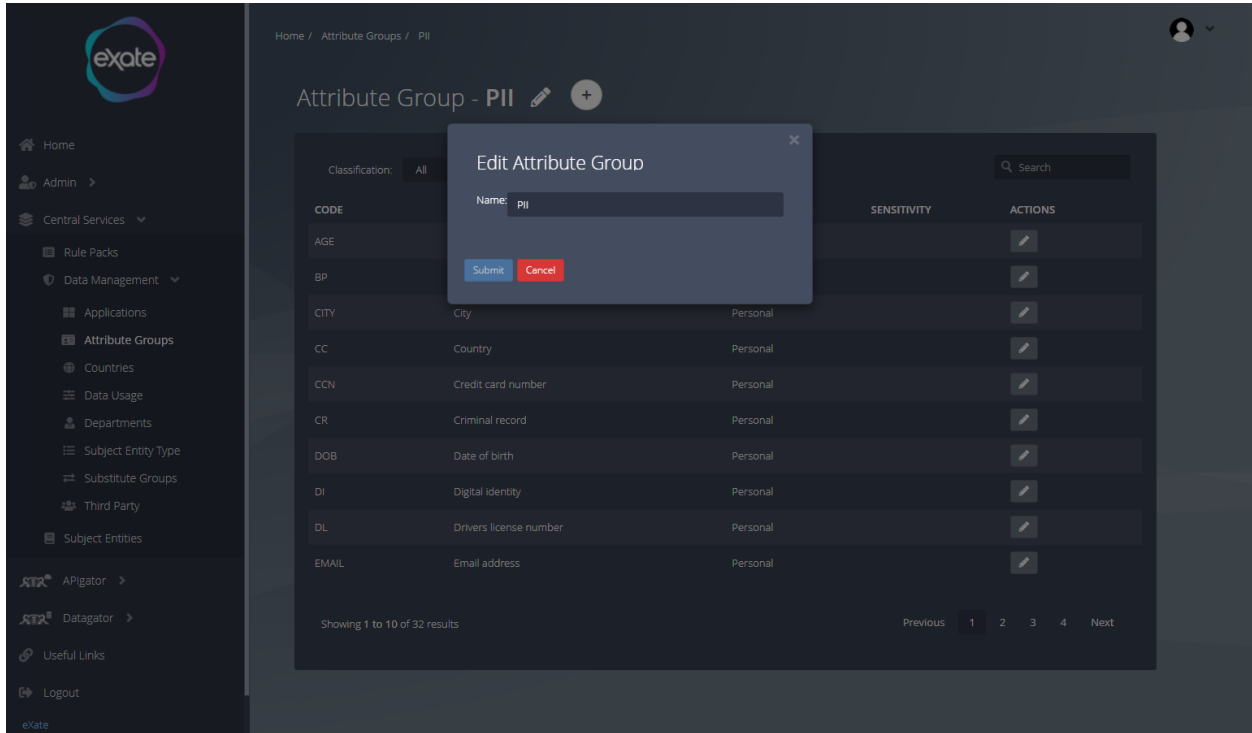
exate

Home
Admin >
Central Services
Rule Packs
Data Management
Applications
Attribute Groups
Countries
Data Usage
Departments
Subject Entity Type
Substitute Groups
Third Party
Subject Entities
APIgator >
Datagator >
Useful Links
Logout
eXate

Home / Attribute Groups / PII

Attribute Group - PII

Classification: All

Search

| CODE | | | SENSITIVITY | ACTIONS |
|---|---|---|---|---|
| AGE | | | | |
| BP | | | | |
| CITY | City | Personal | | |
| CC | Country | Personal | | |
| CCN | Credit card number | Personal | | |
| CR | Criminal record | Personal | | |
| DOB | Date of birth | Personal | | |
| DI | Digital identity | Personal | | |
| DL | Drivers license number | Personal | | |
| EMAIL | Email address | Personal | | |

Showing 1 to 10 of 32 results

Previous 1 2 3 4 Next

Edit Attribute Group

Name: PII

Submit Cancel